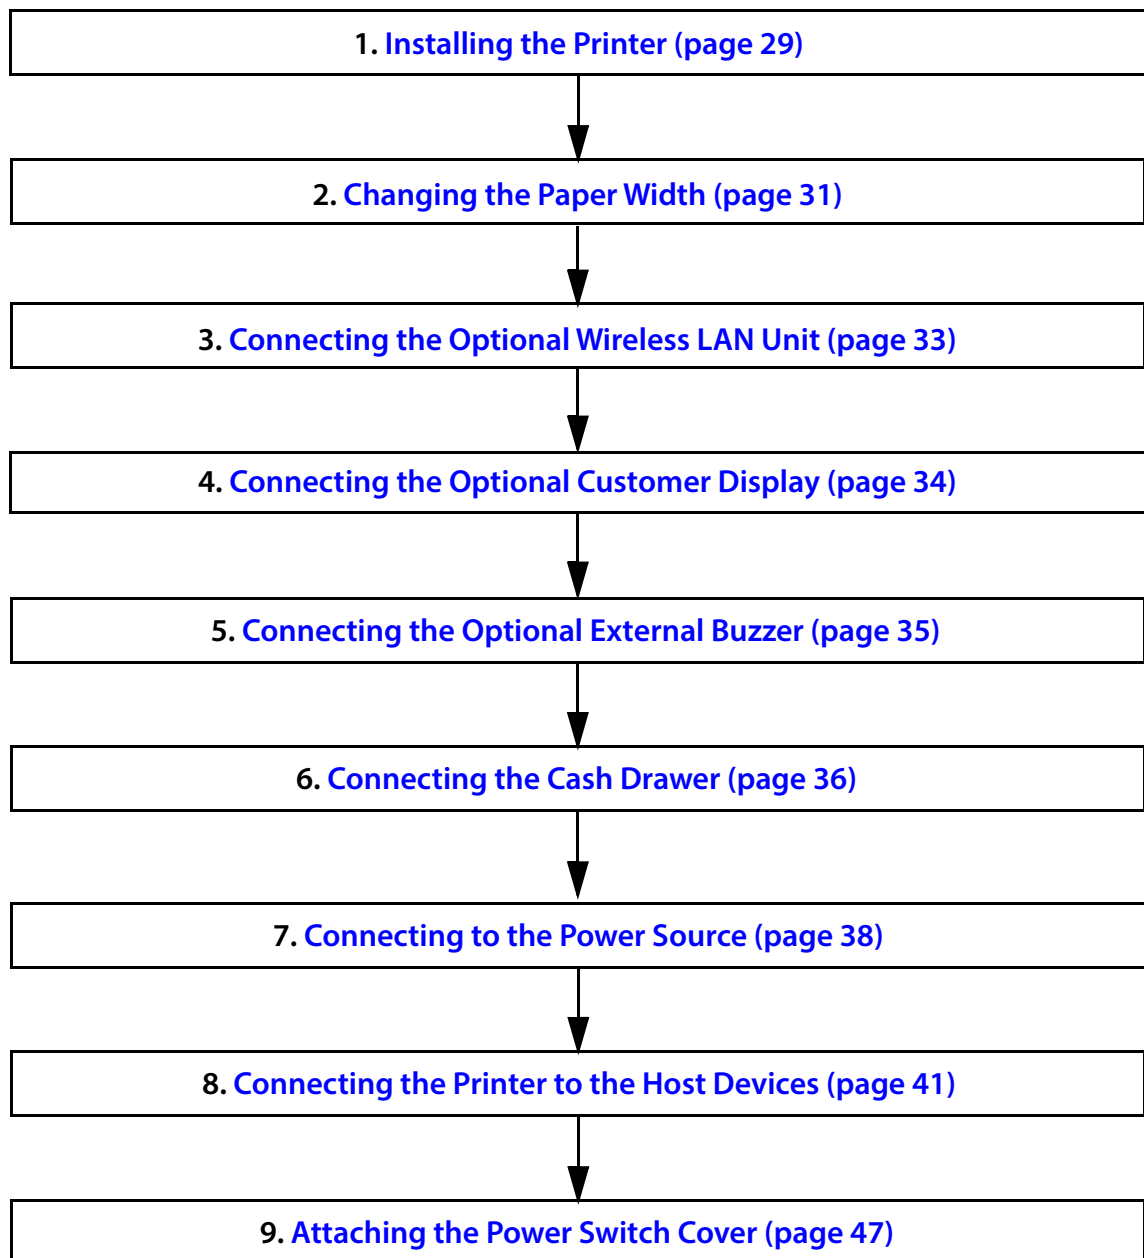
1. Installing the Printer (page 29)

2. Changing the Paper Width (page 31)

3. Connecting the Optional Wireless LAN Unit (page 33)

4. Connecting the Optional Customer Display (page 34)

5. Connecting the Optional External Buzzer (page 35)

6. Connecting the Cash Drawer (page 36)

7. Connecting to the Power Source (page 38)

8. Connecting the Printer to the Host Devices (page 41)

9. Attaching the Power Switch Cover (page 47)